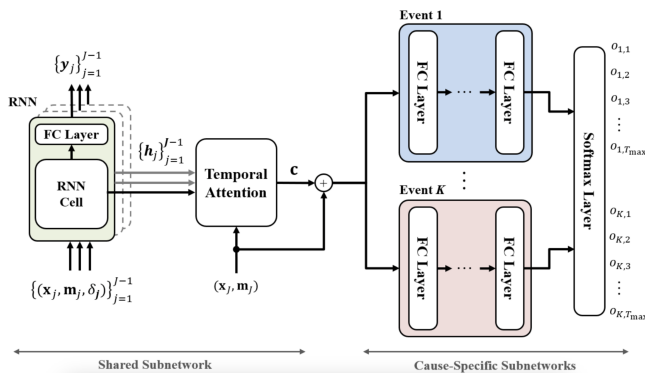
$\{\boldsymbol{y}_j\}_{j=1}^{J-1}$

RNN

FC Layer

RNN Cell

$\{\boldsymbol{h}_j\}_{j=1}^{J-1}$

Temporal Attention

c

$\{(\mathbf{x}_j, \mathbf{m}_j, \delta_j)\}_{j=1}^{J-1}$

$(\mathbf{x}_J, \mathbf{m}_J)$

Event 1

FC Layer

⋯

FC Layer

⋮

Event $K$

FC Layer

⋯

FC Layer

Softmax Layer

$o_{1,1}$
$o_{1,2}$
$o_{1,3}$
⋮
$o_{1,\tau_{\max}}$

$o_{K,1}$
$o_{K,2}$
$o_{K,3}$
⋮
$o_{K,\tau_{\max}}$

Shared Subnetwork

Cause-Specific Subnetworks